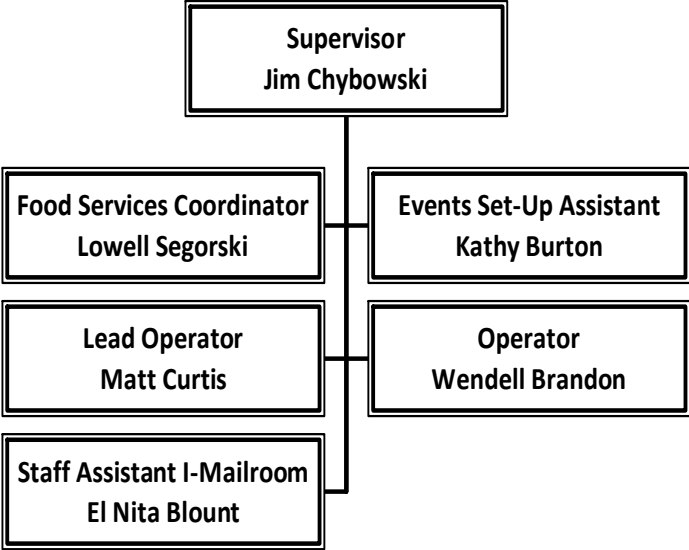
Supervisor
Jim Chybowski

Food Services Coordinator
Lowell Segorski

Events Set-Up Assistant
Kathy Burton

Lead Operator
Matt Curtis

Operator
Wendell Brandon

Staff Assistant I-Mailroom
El Nita Blount